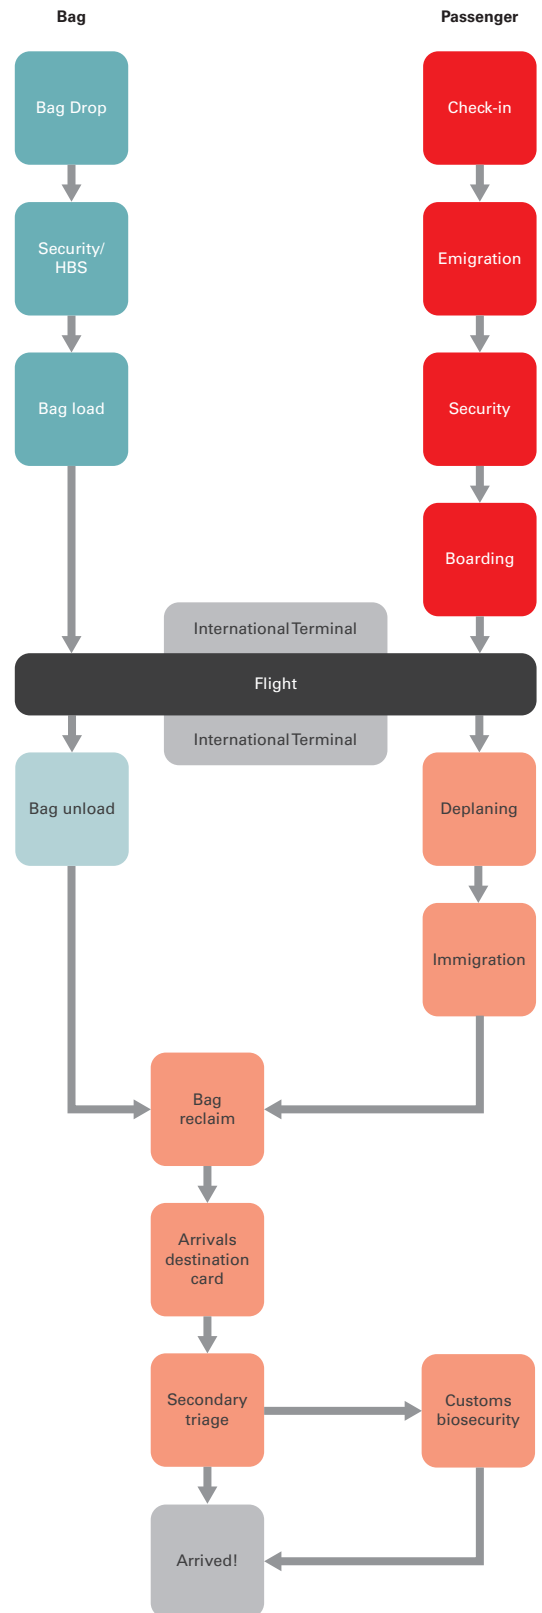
Bag

Passenger

Bag Drop

Check-in

Security/ HBS

Emigration

Bag load

Security

Boarding

International Terminal

Flight

International Terminal

Bag unload

Deplaning

Immigration

Bag reclaim

Arrivals destination card

Secondary triage

Customs biosecurity

Arrived!